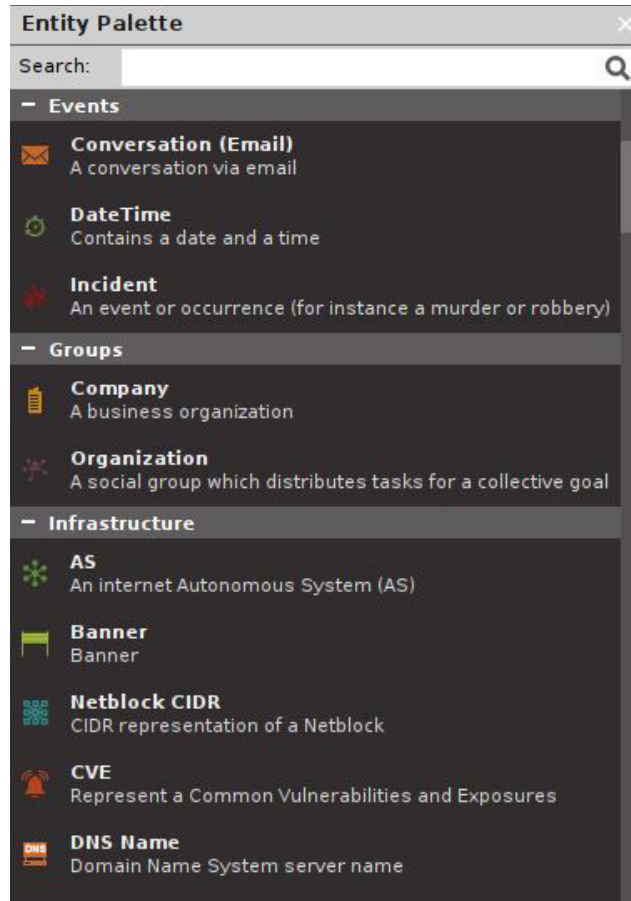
Entity Palette

Search:

− Events

Conversation (Email)
A conversation via email

DateTime
Contains a date and a time

Incident
An event or occurrence (for instance a murder or robbery)

− Groups

Company
A business organization

Organization
A social group which distributes tasks for a collective goal

− Infrastructure

AS
An internet Autonomous System (AS)

Banner
Banner

Netblock CIDR
CIDR representation of a Netblock

CVE
Represent a Common Vulnerabilities and Exposures

DNS Name
Domain Name System server name